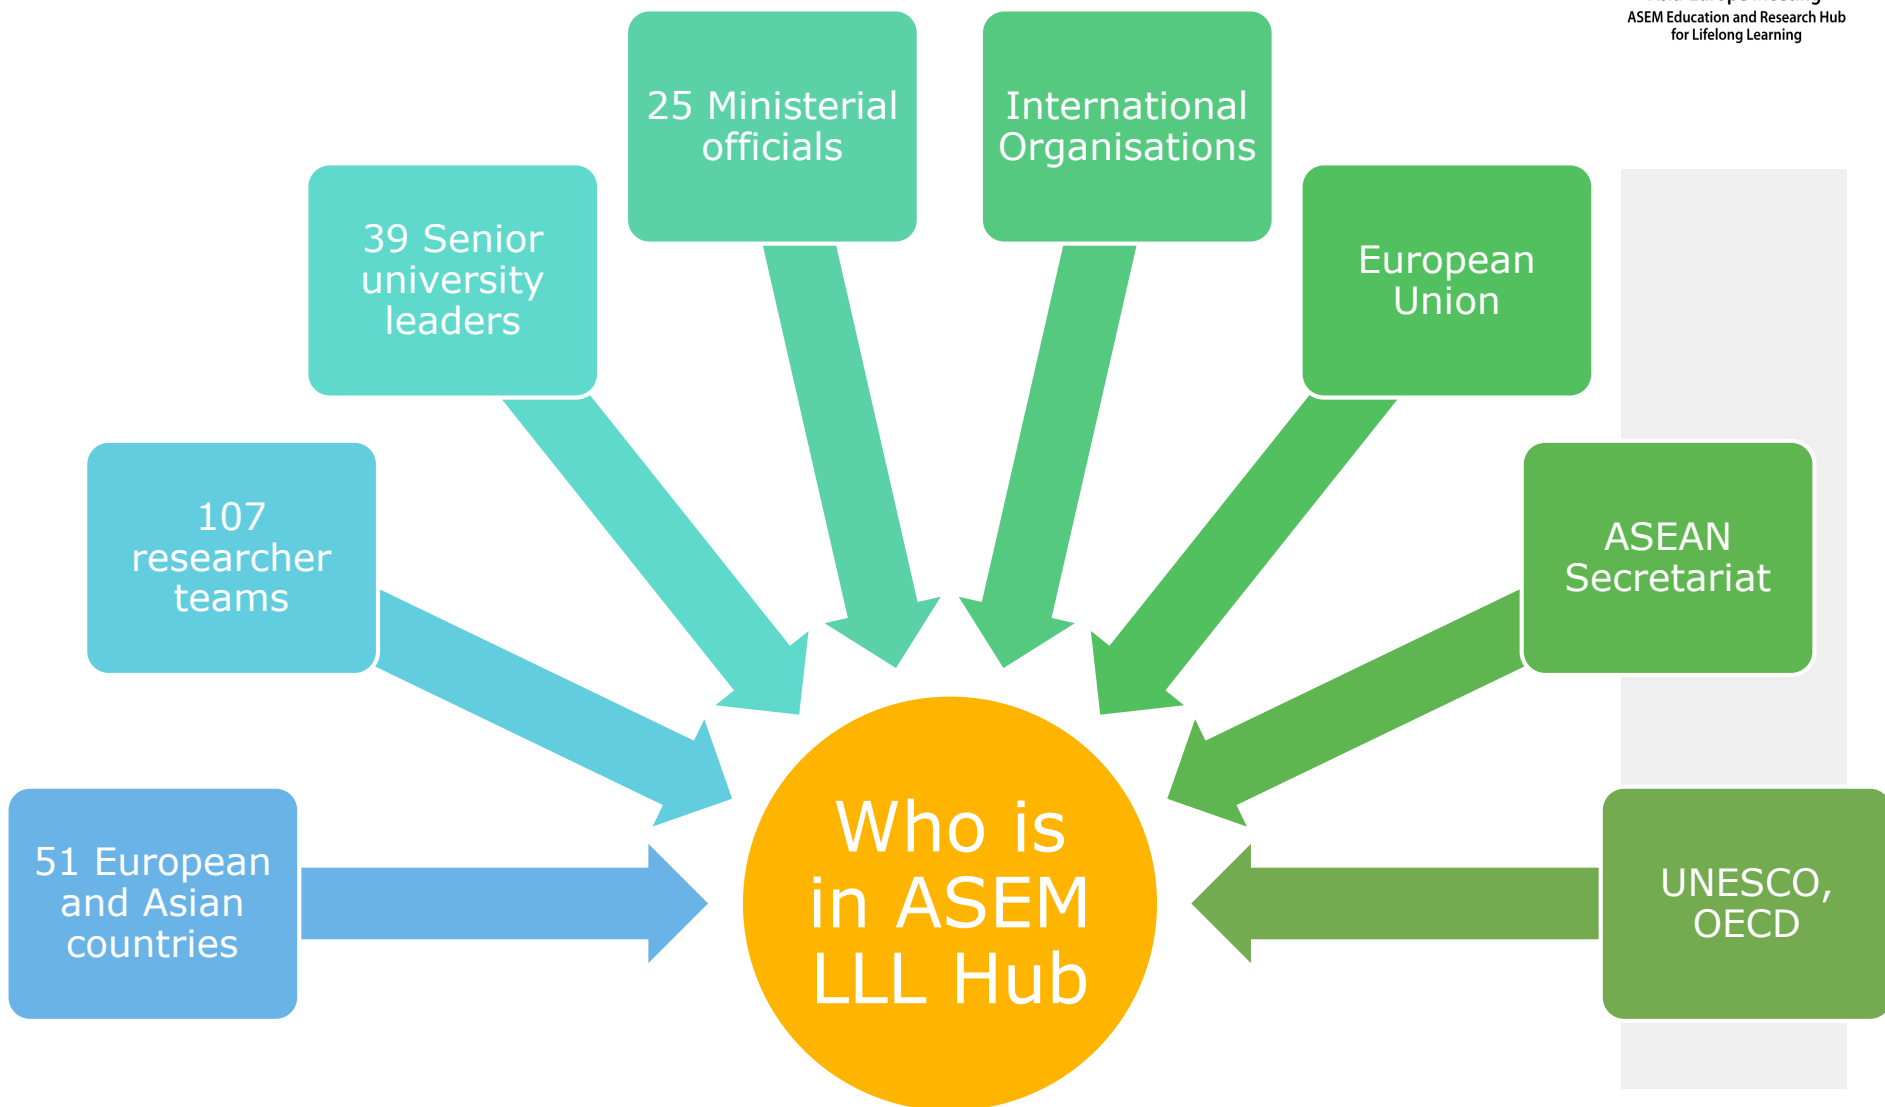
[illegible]
ASEM Education and Research Hub for Lifelong Learning

25 Ministerial officials

International Organisations

39 Senior university leaders

European Union

107 researcher teams

ASEAN Secretariat

51 European and Asian countries

Who is in ASEM LLL Hub

UNESCO, OECD